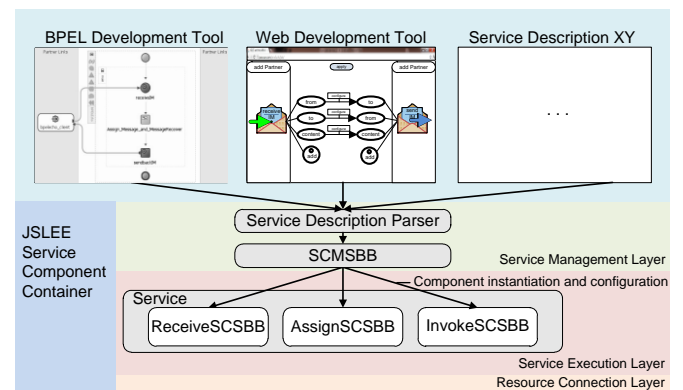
BPEL Development Tool

Web Development Tool

Service Description XY

Partner Links

Partner Links

receiveIM

Assign_Message_and_MessageReceiver

sendIM

add Partner

apply

add Partner

receive IM

send IM

from

to

to

from

content

content

configure

configure

configure

add

add

. . .

Service Description Parser

SCMSBB

Service Management Layer

Component instantiation and configuration

Service

ReceiveSCSBB

AssignSCSBB

InvokeSCSBB

Service Execution Layer

Resource Connection Layer

JSLEE Service Component Container